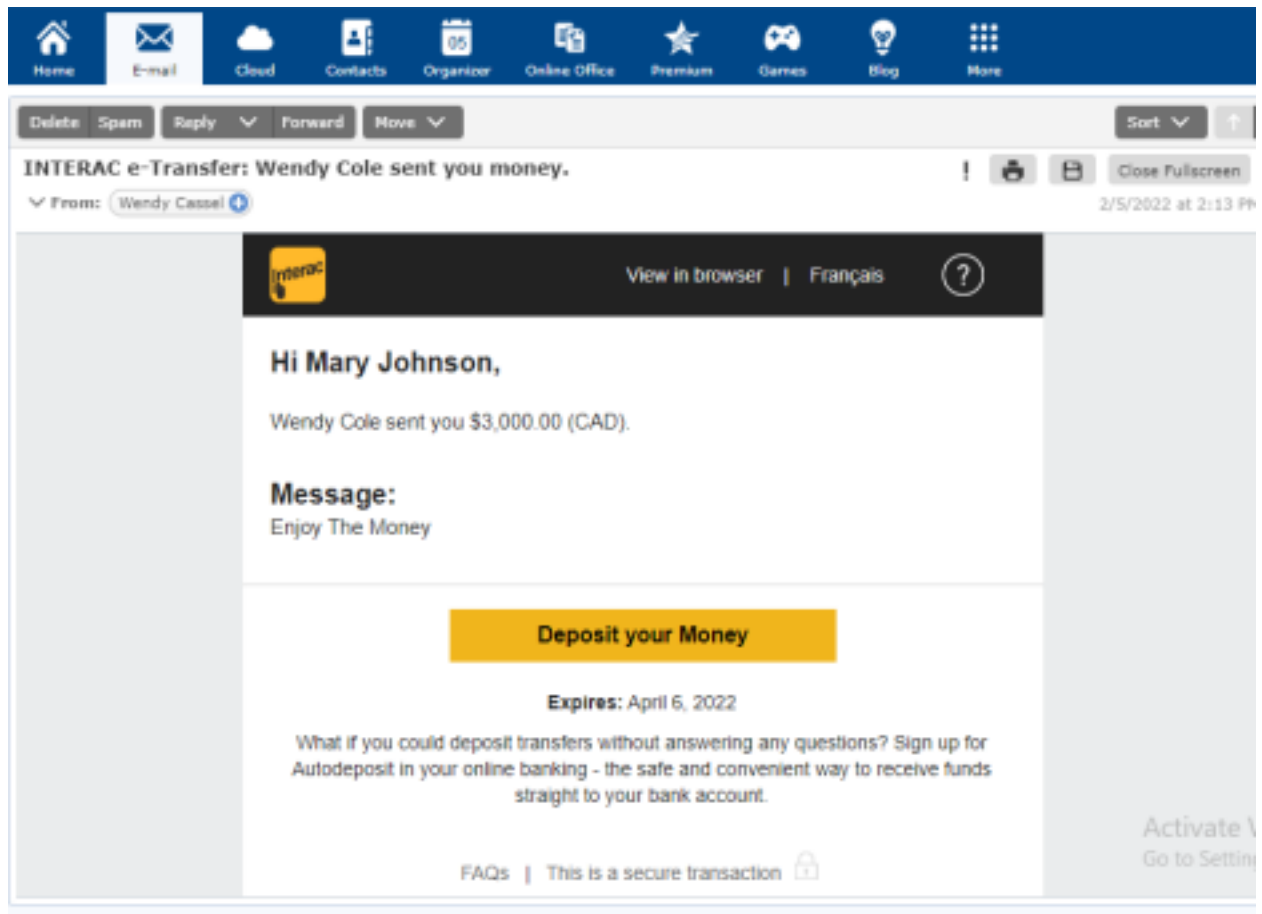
Home E-mail Cloud Contacts 05 Organizer Online Office Premium Games Blog More

Delete Spam Reply Forward Move Sort

INTERAC e-Transfer: Wendy Cole sent you money.

! Close Fullscreen

From: Wendy Cassel

2/5/2022 at 2:13 PM

Interac

View in browser | Français ?

Hi Mary Johnson,

Wendy Cole sent you $3,000.00 (CAD).

Message:
Enjoy The Money

Deposit your Money

Expires: April 6, 2022

What if you could deposit transfers without answering any questions? Sign up for Autodeposit in your online banking - the safe and convenient way to receive funds straight to your bank account.

FAQs | This is a secure transaction

Activate W
Go to Setting